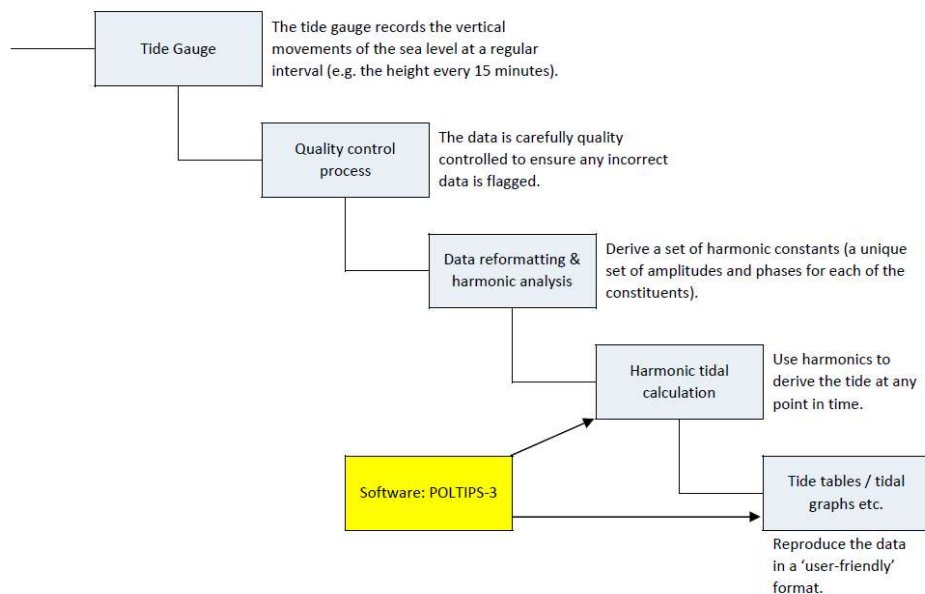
Tide Gauge

The tide gauge records the vertical movements of the sea level at a regular interval (e.g. the height every 15 minutes).

Quality control process

The data is carefully quality controlled to ensure any incorrect data is flagged.

Data reformatting & harmonic analysis

Derive a set of harmonic constants (a unique set of amplitudes and phases for each of the constituents).

Harmonic tidal calculation

Use harmonics to derive the tide at any point in time.

Software: POLTIPS-3

Tide tables / tidal graphs etc.

Reproduce the data in a 'user-friendly' format.